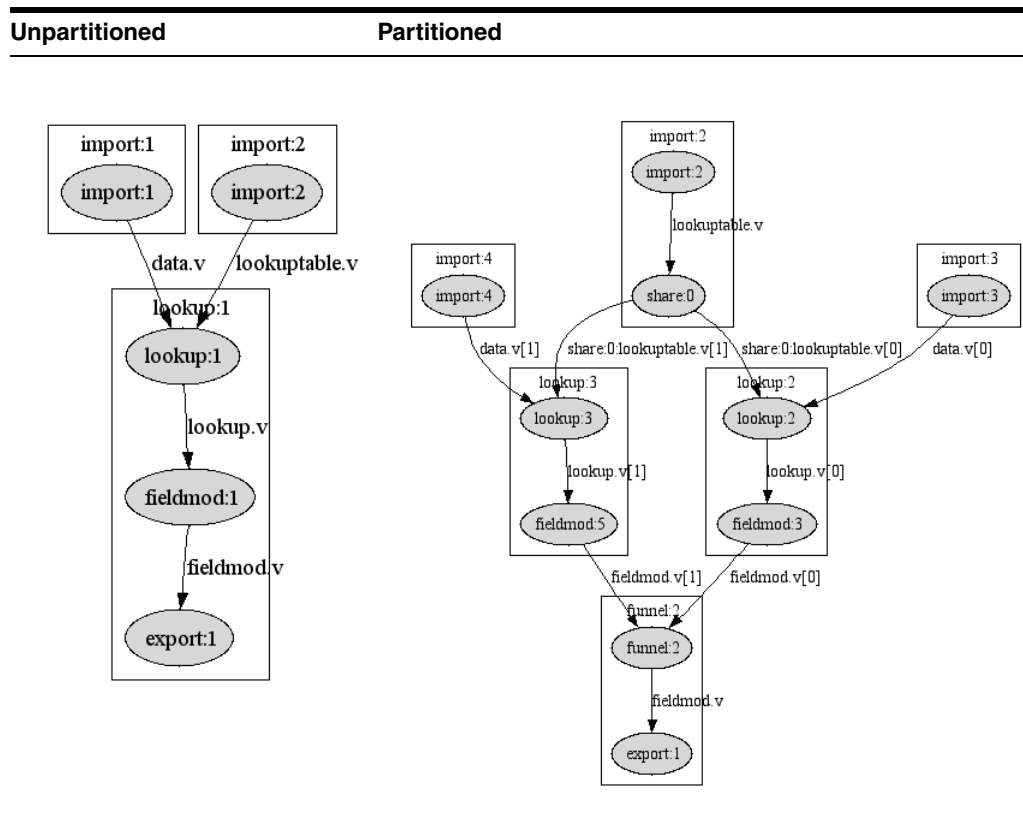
| Unpartitioned | Partitioned |
|---|---|

import:1
import:1
import:2
import:2
data.v
lookuptable.v
lookup:1
lookup:1
lookup.v
fieldmod:1
fieldmod.v
export:1

import:2
import:2
lookuptable.v
import:4
import:4
share:0
import:3
import:3
data.v[1]
share:0:lookuptable.v[1]
share:0:lookuptable.v[0]
data.v[0]
lookup:3
lookup:3
lookup:2
lookup:2
lookup.v[1]
lookup.v[0]
fieldmod:5
fieldmod:3
fieldmod.v[1]
fieldmod.v[0]
funnel:2
funnel:2
fieldmod.v
export:1